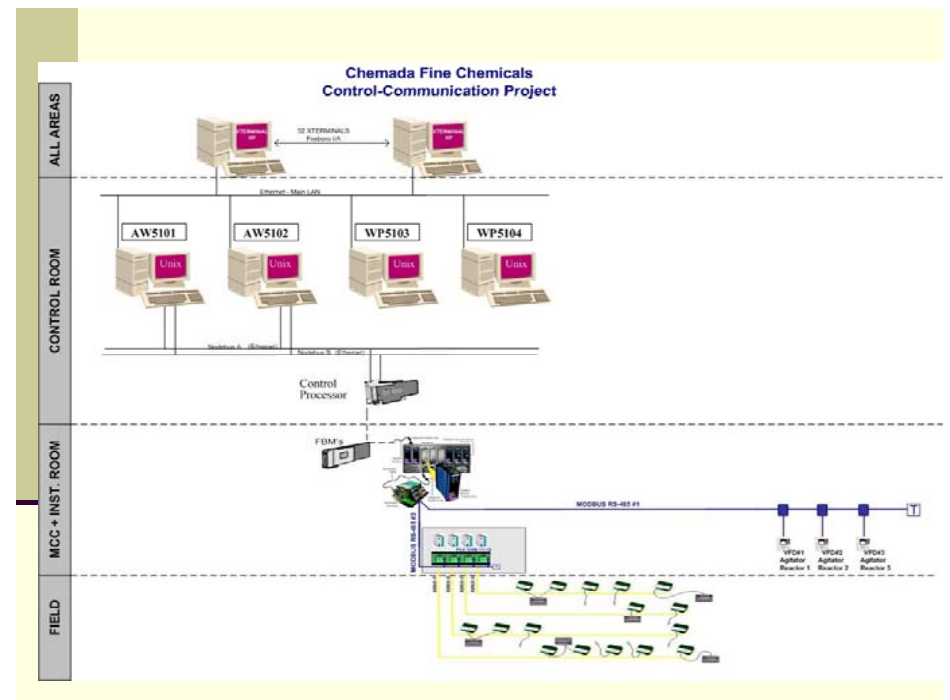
Chemada Fine Chemicals
Control-Communication Project

ALL AREAS

XTERMINAL HP

32 XTERMINALS
Foxboro I/A

XTERMINAL HP

Ethernet - Main LAN

CONTROL ROOM

AW5101

AW5102

WP5103

WP5104

Unix

Unix

Unix

Unix

Nodebus A (Ethernet)

Nodebus B (Ethernet)

Control Processor

MCC + INST. ROOM

FBM's

MODBUS RS-485 #1

MODBUS RS-485 #2

T

VFD#1 Agitator Reactor 1

VFD#2 Agitator Reactor 2

VFD#3 Agitator Reactor 3

FIELD